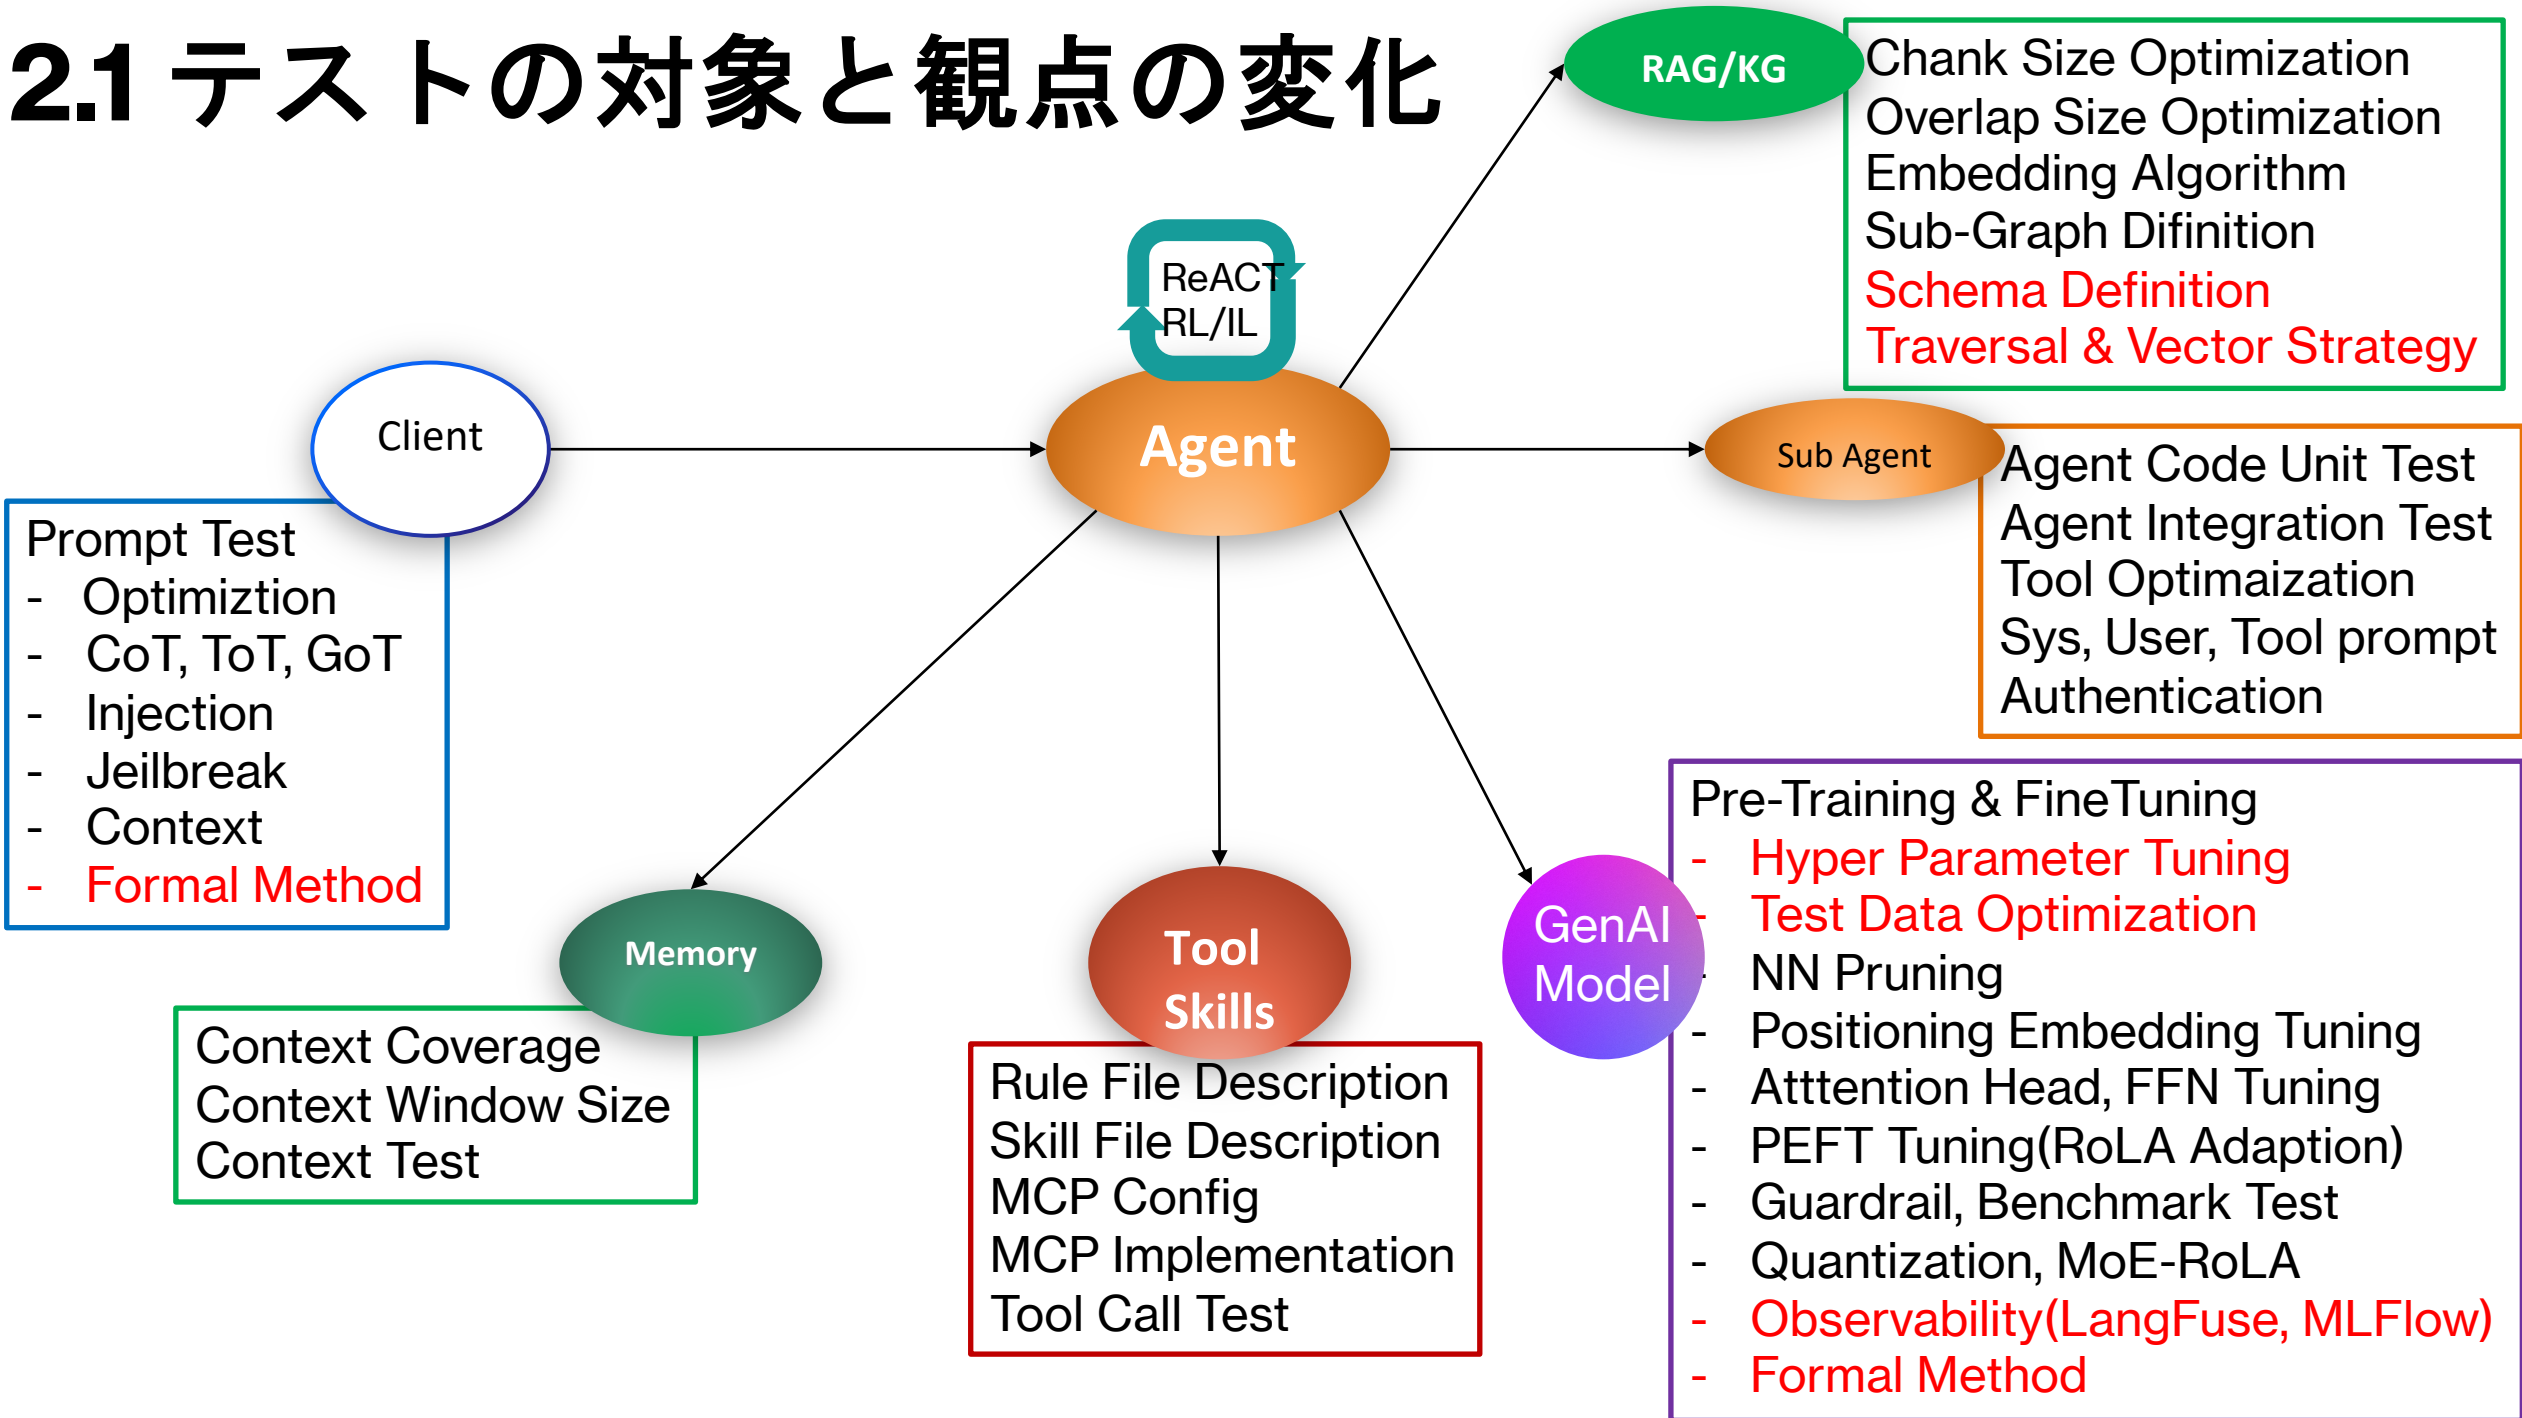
2.1 テストの対象と観点の変化

RAG/KG

Chank Size Optimization
Overlap Size Optimization
Embedding Algorithm
Sub-Graph Difinition
Schema Definition
Traversal & Vector Strategy

ReACT
RL/IL

Client

Agent

Sub Agent

Agent Code Unit Test
Agent Integration Test
Tool Optimaization
Sys, User, Tool prompt
Authentication

Prompt Test
- Optimiztion
- CoT, ToT, GoT
- Injection
- Jeilbreak
- Context
- Formal Method

Memory

Context Coverage
Context Window Size
Context Test

Tool
Skills

Rule File Description
Skill File Description
MCP Config
MCP Implementation
Tool Call Test

GenAI
Model

Pre-Training & FineTuning
- Hyper Parameter Tuning
- Test Data Optimization
- NN Pruning
- Positioning Embedding Tuning
- Atttention Head, FFN Tuning
- PEFT Tuning(RoLA Adaption)
- Guardrail, Benchmark Test
- Quantization, MoE-RoLA
- Observability(LangFuse, MLFlow)
- Formal Method